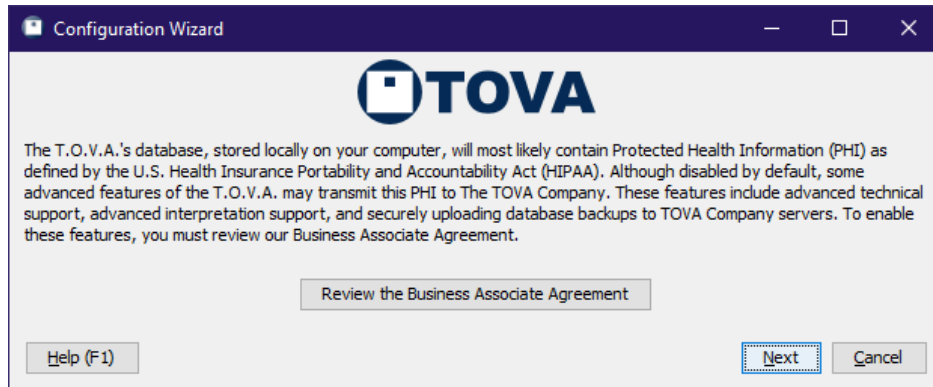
Configuration Wizard

TOVA

The T.O.V.A.'s database, stored locally on your computer, will most likely contain Protected Health Information (PHI) as defined by the U.S. Health Insurance Portability and Accountability Act (HIPAA). Although disabled by default, some advanced features of the T.O.V.A. may transmit this PHI to The TOVA Company. These features include advanced technical support, advanced interpretation support, and securely uploading database backups to TOVA Company servers. To enable these features, you must review our Business Associate Agreement.

Review the Business Associate Agreement

Help (F1)

Next

Cancel